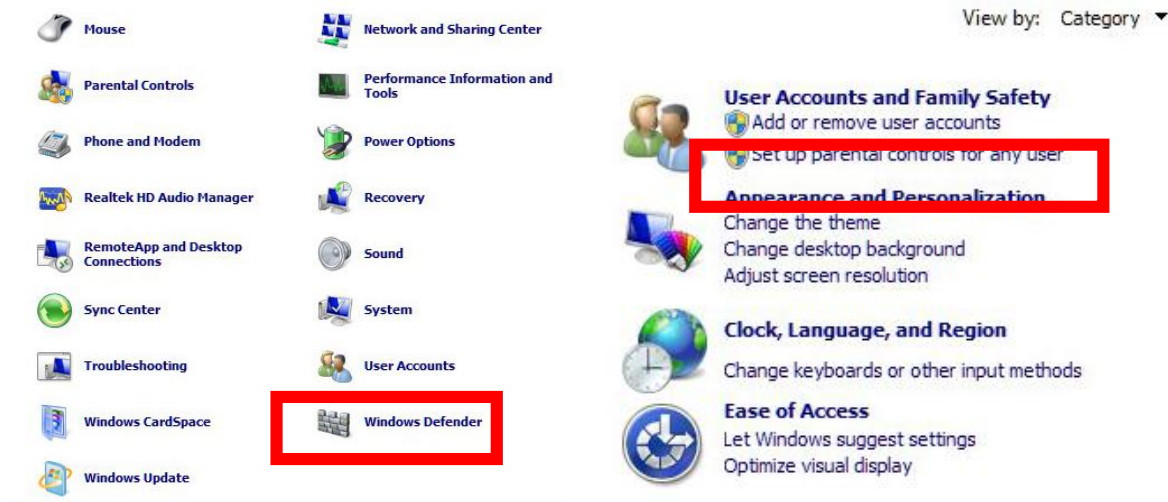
Mouse

Parental Controls

Phone and Modem

Realtek HD Audio Manager

RemoteApp and Desktop Connections

Sync Center

Troubleshooting

Windows CardSpace

Windows Update

Network and Sharing Center

Performance Information and Tools

Power Options

Recovery

Sound

System

User Accounts

Windows Defender

View by: Category

User Accounts and Family Safety
Add or remove user accounts
Set up parental controls for any user

Appearance and Personalization
Change the theme
Change desktop background
Adjust screen resolution

Clock, Language, and Region
Change keyboards or other input methods

Ease of Access
Let Windows suggest settings
Optimize visual display